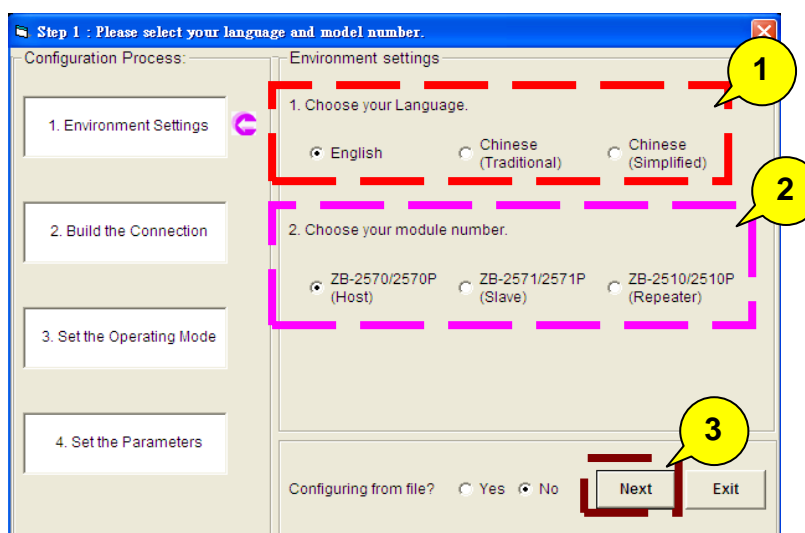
Step 1 : Please select your language and model number.

Configuration Process:

1. Environment Settings

2. Build the Connection

3. Set the Operating Mode

4. Set the Parameters

Environment settings

1

1. Choose your Language.

English

Chinese (Traditional)

Chinese (Simplified)

2

2. Choose your module number.

ZB-2570/2570P (Host)

ZB-2571/2571P (Slave)

ZB-2510/2510P (Repeater)

3

Configuring from file?

Yes

No

Next

Exit